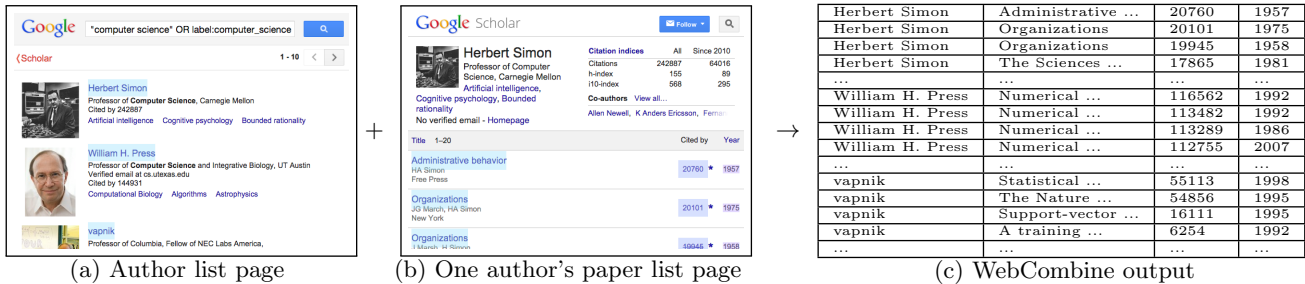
Google "computer science" OR label:computer_science

‹Scholar 1 - 10

Herbert Simon
Professor of Computer Science, Carnegie Mellon
Cited by 242887
Artificial intelligence Cognitive psychology Bounded rationality

William H. Press
Professor of Computer Science and Integrative Biology, UT Austin
Verified email at cs.utexas.edu
Cited by 144931
Computational Biology Algorithms Astrophysics

vapnik
Professor of Columbia, Fellow of NEC Labs America,

(a) Author list page

+

Google Scholar Follow

Herbert Simon
Professor of Computer Science, Carnegie Mellon
Artificial intelligence, Cognitive psychology, Bounded rationality
No verified email - Homepage

| Citation indices | All | Since 2010 |
|---|---|---|
| Citations | 242887 | 64016 |
| h-index | 155 | 89 |
| i10-index | 568 | 295 |

Co-authors View all...
Allen Newell, K Anders Ericsson, Ferna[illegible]

| Title 1–20 | Cited by | Year |
|---|---|---|
| Administrative behavior HA Simon Free Press | 20760 | 1957 |
| Organizations JG March, HA Simon New York | 20101 | 1975 |
| Organizations J March, H Simon | 19945 | 1958 |

(b) One author's paper list page

→

| Herbert Simon | Administrative ... | 20760 | 1957 |
|---|---|---|---|
| Herbert Simon | Organizations | 20101 | 1975 |
| Herbert Simon | Organizations | 19945 | 1958 |
| Herbert Simon | The Sciences ... | 17865 | 1981 |
| ... | ... | ... | ... |
| William H. Press | Numerical ... | 116562 | 1992 |
| William H. Press | Numerical ... | 113482 | 1992 |
| William H. Press | Numerical ... | 113289 | 1986 |
| William H. Press | Numerical ... | 112755 | 2007 |
| ... | ... | ... | ... |
| vapnik | Statistical ... | 55113 | 1998 |
| vapnik | The Nature ... | 54856 | 1995 |
| vapnik | Support-vector ... | 16111 | 1995 |
| vapnik | A training ... | 6254 | 1992 |
| ... | ... | ... | ... |

(c) WebCombine output